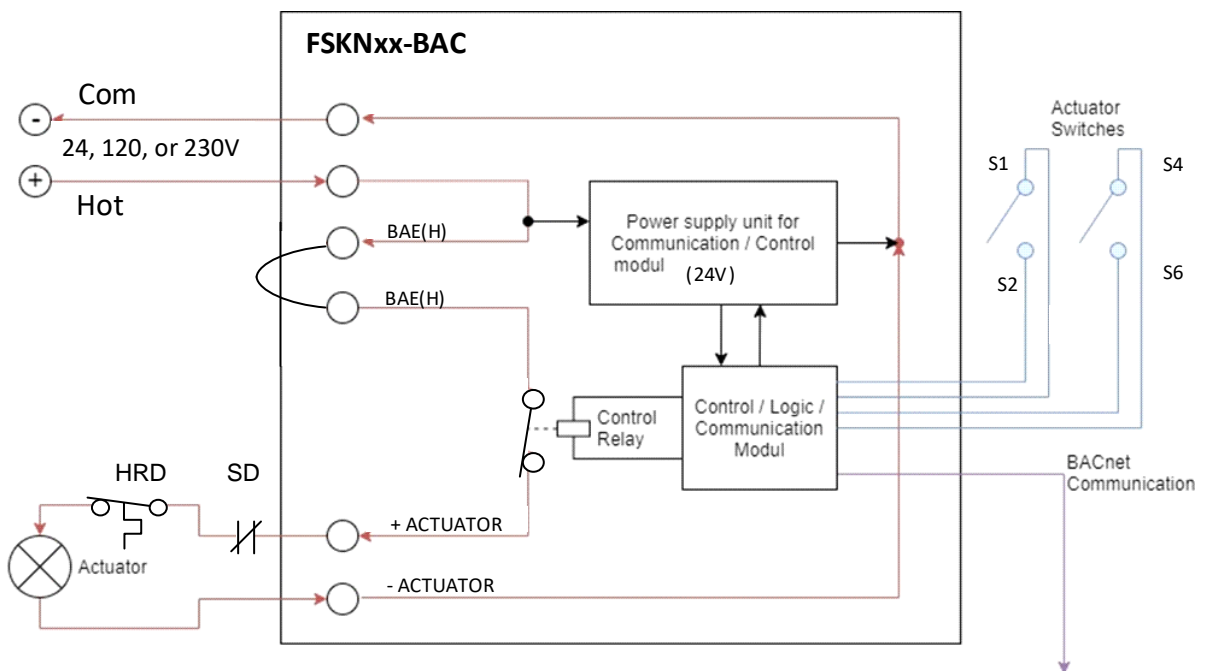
FSKNxx-BAC

Com

24, 120, or 230V

Hot

BAE(H)

BAE(H)

Power supply unit for Communication / Control modul (24V)

Actuator Switches

S1

S4

S2

S6

Control Relay

Control / Logic / Communication Modul

BACnet Communication

HRD

SD

+ ACTUATOR

Actuator

- ACTUATOR